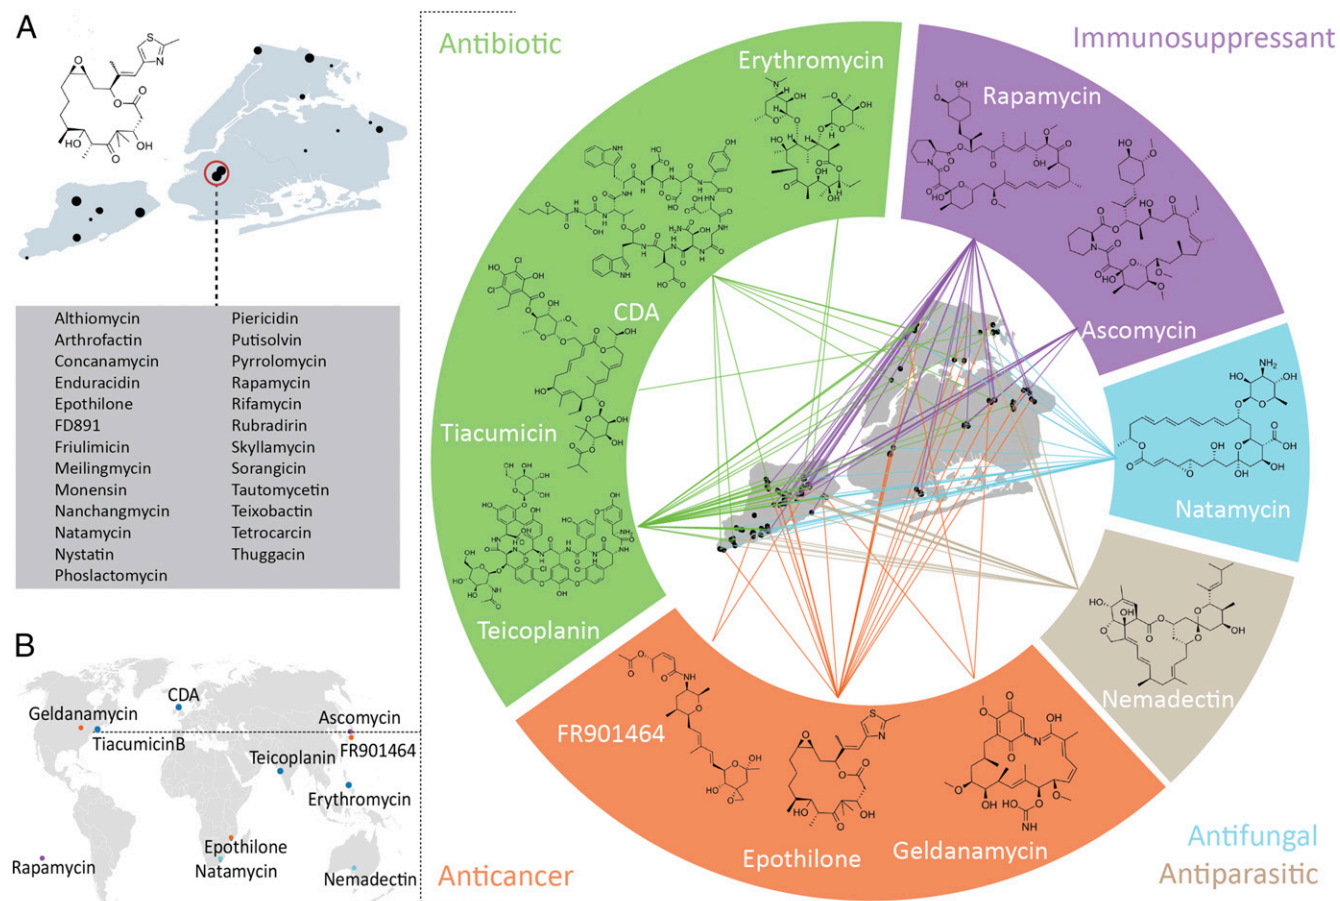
A

Althiomycin
Arthrofactin
Concanamycin
Enduracidin
Epothilone
FD891
Friulimicin
Meilingmycin
Monensin
Nanchangmycin
Natamycin
Nystatin
Phoslactomycin

Piericidin
Putisolvin
Pyrrolomycin
Rapamycin
Rifamycin
Rubradirin
Skyllamycin
Sorangicin
Tautomycetin
Teixobactin
Tetrocarcin
Thuggacin

B

CDA
Geldanamycin
TiacumicinB
Ascomycin
FR901464
Teicoplanin
Erythromycin
Epothilone
Natamycin
Rapamycin
Nemadectin

Antibiotic
Erythromycin
CDA
Tiacumicin
Teicoplanin
Immunosuppressant
Rapamycin
Ascomycin
Natamycin
Nemadectin
FR901464
Epothilone
Geldanamycin
Anticancer
Antifungal
Antiparasitic